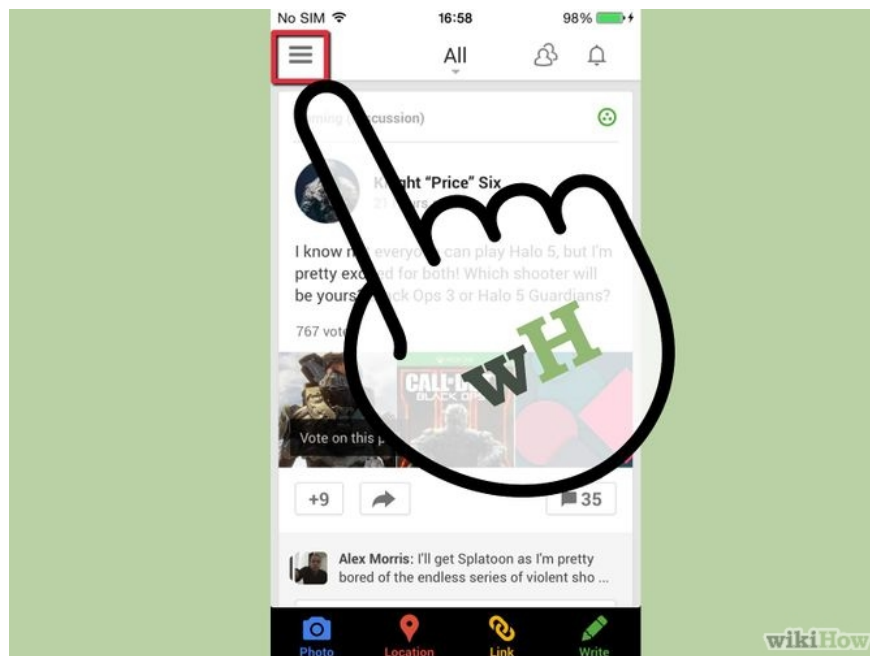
No SIM 16:58 98%

All

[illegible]cussion)

K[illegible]ght "Price" Six
21 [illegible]

I know n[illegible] everyo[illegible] can play Halo 5, but I'm pretty exc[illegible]d for both! Which shooter will be yours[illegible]ck Ops 3 or Halo 5 Guardians?

767 vot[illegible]

CALL OF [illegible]
BLACK OP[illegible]

Vote on this p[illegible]

wH

+9

35

Alex Morris: I'll get Splatoon as I'm pretty bored of the endless series of violent sho ...

Photo Location Link Write

wikiHow